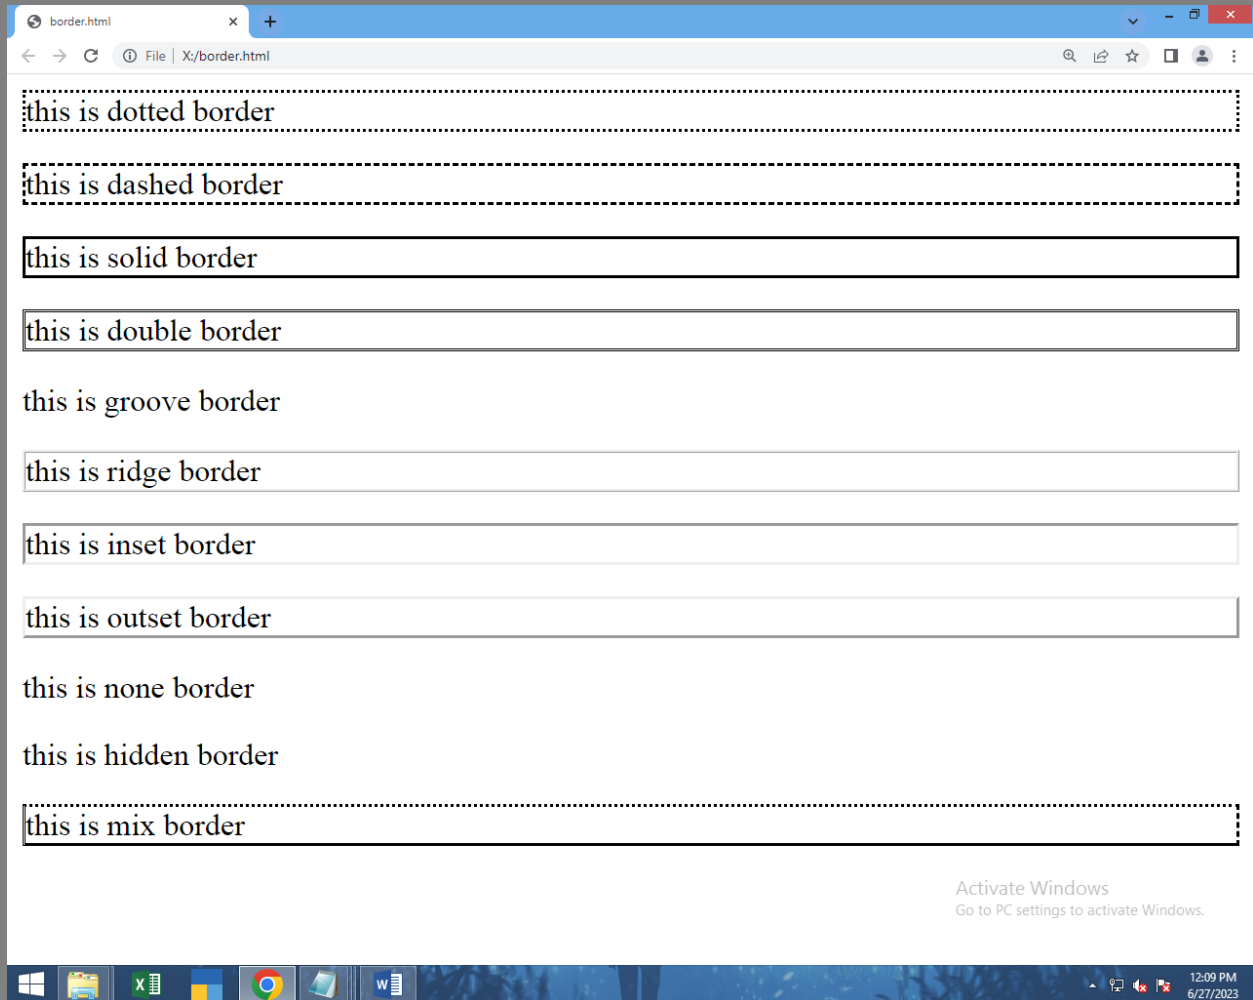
border.html

File | X:/border.html

this is dotted border

this is dashed border

this is solid border

this is double border

this is groove border

this is ridge border

this is inset border

this is outset border

this is none border

this is hidden border

this is mix border

Activate Windows
Go to PC settings to activate Windows.

12:09 PM
6/27/2023